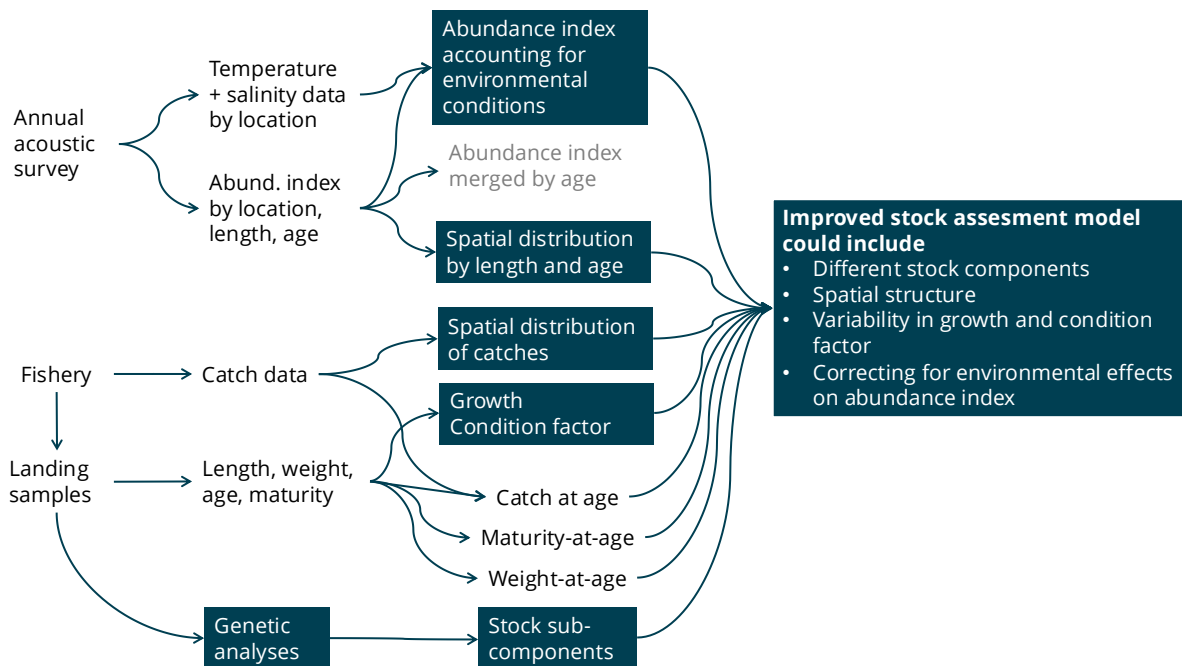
Annual acoustic survey

Temperature + salinity data by location

Abund. index by location, length, age

Abundance index accounting for environmental conditions

Abundance index merged by age

Spatial distribution by length and age

Fishery

Catch data

Spatial distribution of catches

Growth
Condition factor

Landing samples

Length, weight, age, maturity

Catch at age

Maturity-at-age

Weight-at-age

Genetic analyses

Stock sub-components

Improved stock assesment model could include
• Different stock components
• Spatial structure
• Variability in growth and condition factor
• Correcting for environmental effects on abundance index